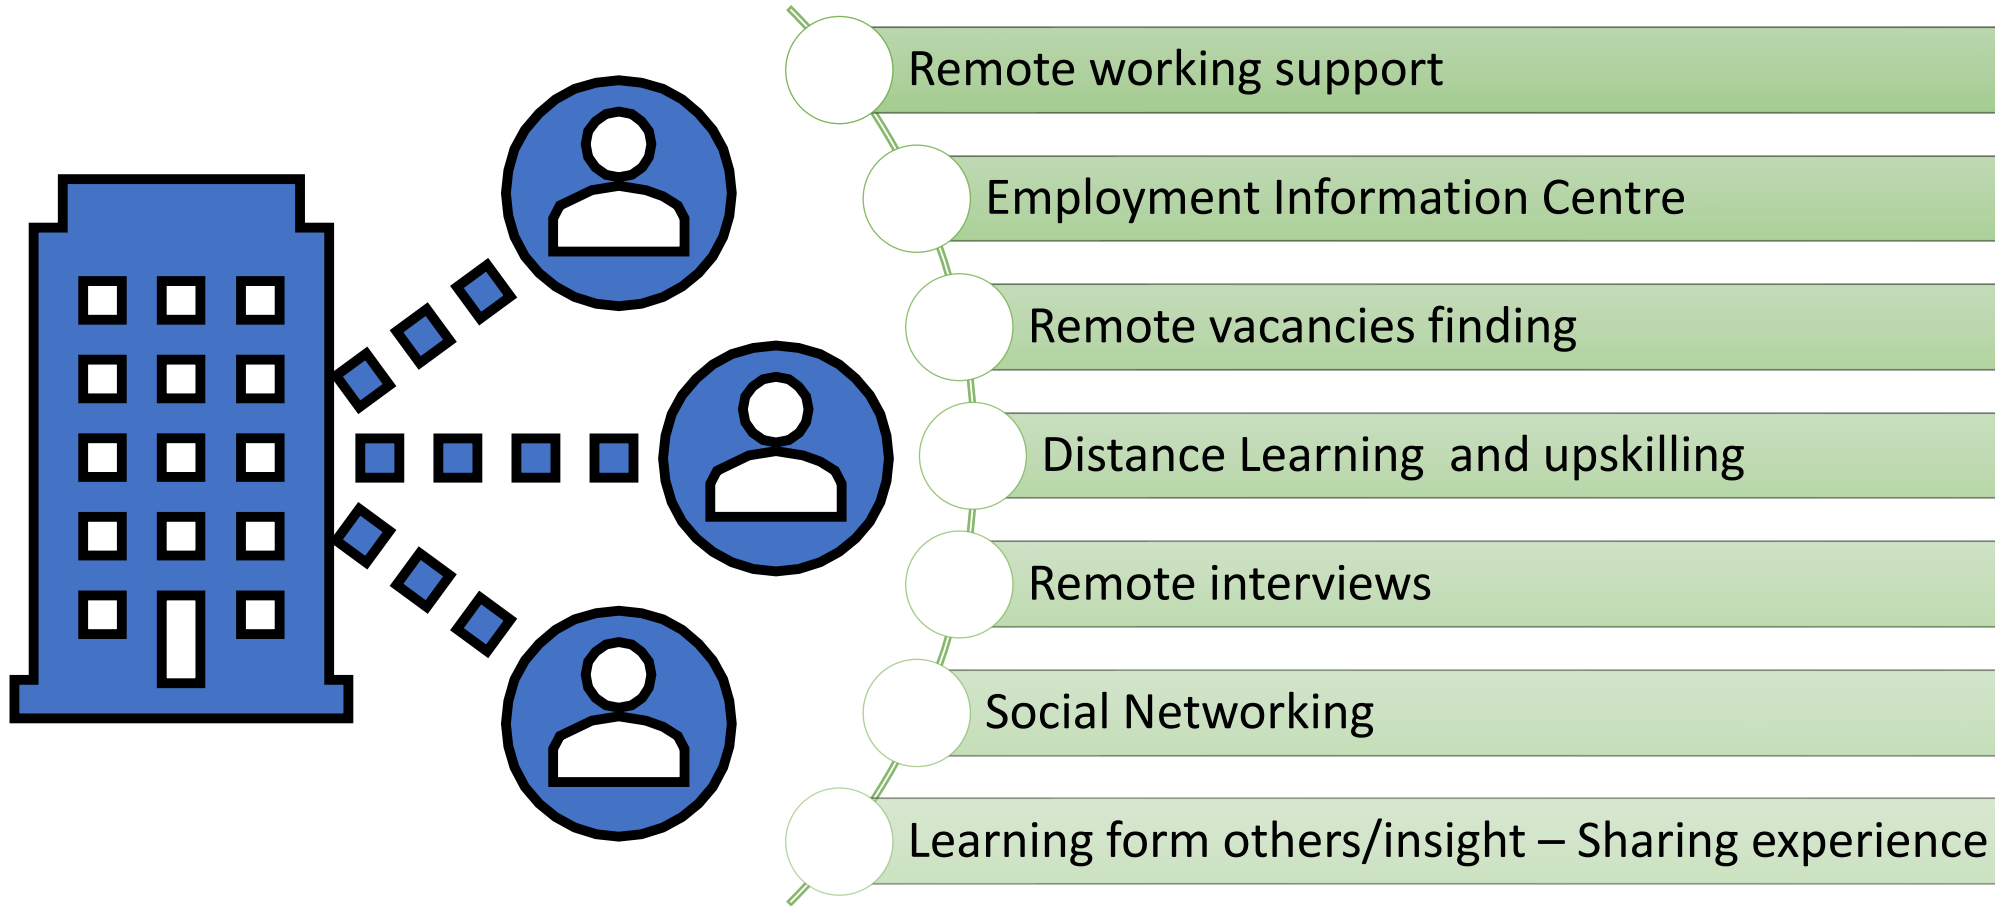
Remote working support

Employment Information Centre

Remote vacancies finding

Distance Learning  and upskilling

Remote interviews

Social Networking

Learning form others/insight – Sharing experience